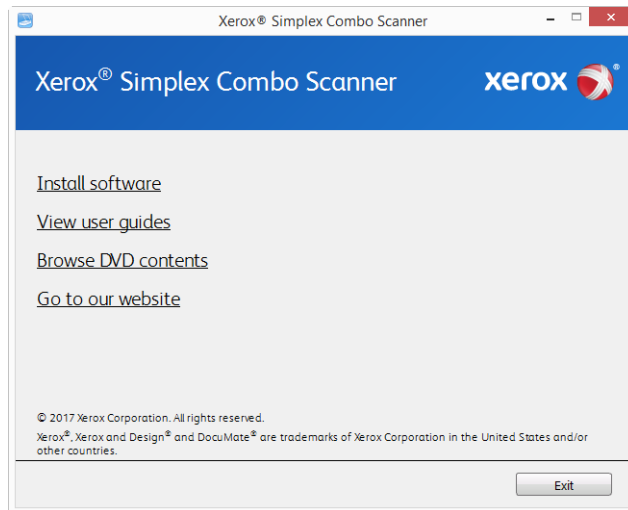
Xerox® Simplex Combo Scanner

Xerox® Simplex Combo Scanner

xerox

Install software

View user guides

Browse DVD contents

Go to our website

© 2017 Xerox Corporation. All rights reserved.

Xerox®, Xerox and Design® and DocuMate® are trademarks of Xerox Corporation in the United States and/or other countries.

Exit